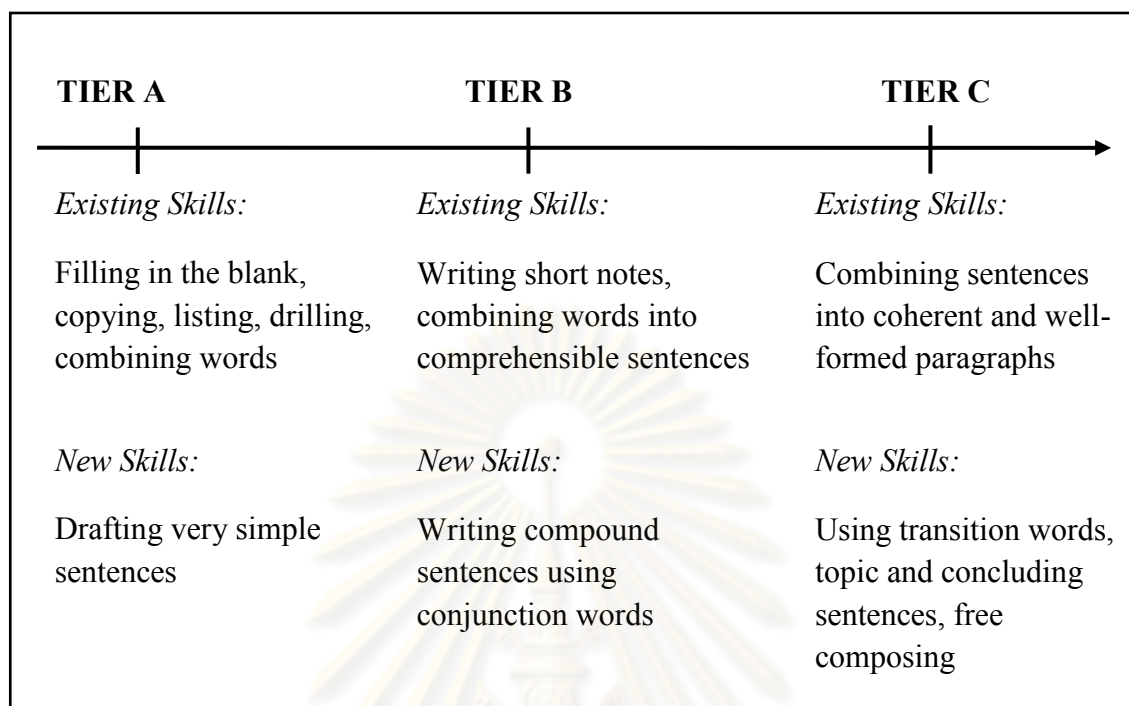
TIER A

Existing Skills:

Filling in the blank, copying, listing, drilling, combining words

New Skills:

Drafting very simple sentences

TIER B

Existing Skills:

Writing short notes, combining words into comprehensible sentences

New Skills:

Writing compound sentences using conjunction words

TIER C

Existing Skills:

Combining sentences into coherent and well-formed paragraphs

New Skills:

Using transition words, topic and concluding sentences, free composing